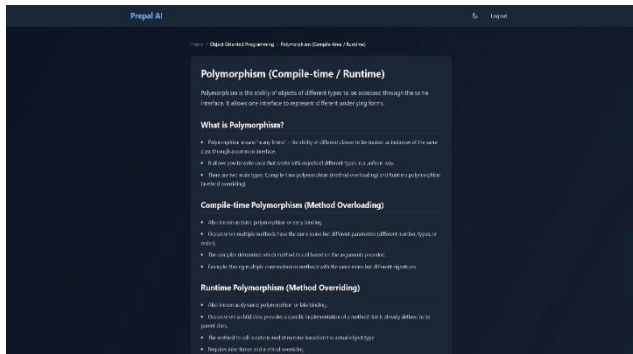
Prepal AI

Log out

Home / Object Oriented Programming / Polymorphism (Compile-time / Runtime)

Polymorphism (Compile-time / Runtime)

Polymorphism is the ability of objects of different types to be accessed through the same interface. It allows one interface to represent different underlying forms.

What is Polymorphism?

- Polymorphism means "many forms" - the ability of different classes to be treated as instances of the same class through a common interface.
- It allows you to write code that works with objects of different types in a uniform way.
- There are two main types: Compile-time polymorphism (method overloading) and Runtime polymorphism (method overriding).

Compile-time Polymorphism (Method Overloading)

- Also known as static polymorphism or early binding.
- Occurs when multiple methods have the same name but different parameters (different number, types, or order).
- The compiler determines which method to call based on the arguments provided.
- Example: Having multiple constructors or methods with the same name but different signatures.

Runtime Polymorphism (Method Overriding)

- Also known as dynamic polymorphism or late binding.
- Occurs when a child class provides a specific implementation of a method that is already defined in its parent class.
- The method to call is determined at runtime based on the actual object type.
- Requires inheritance and method overriding.